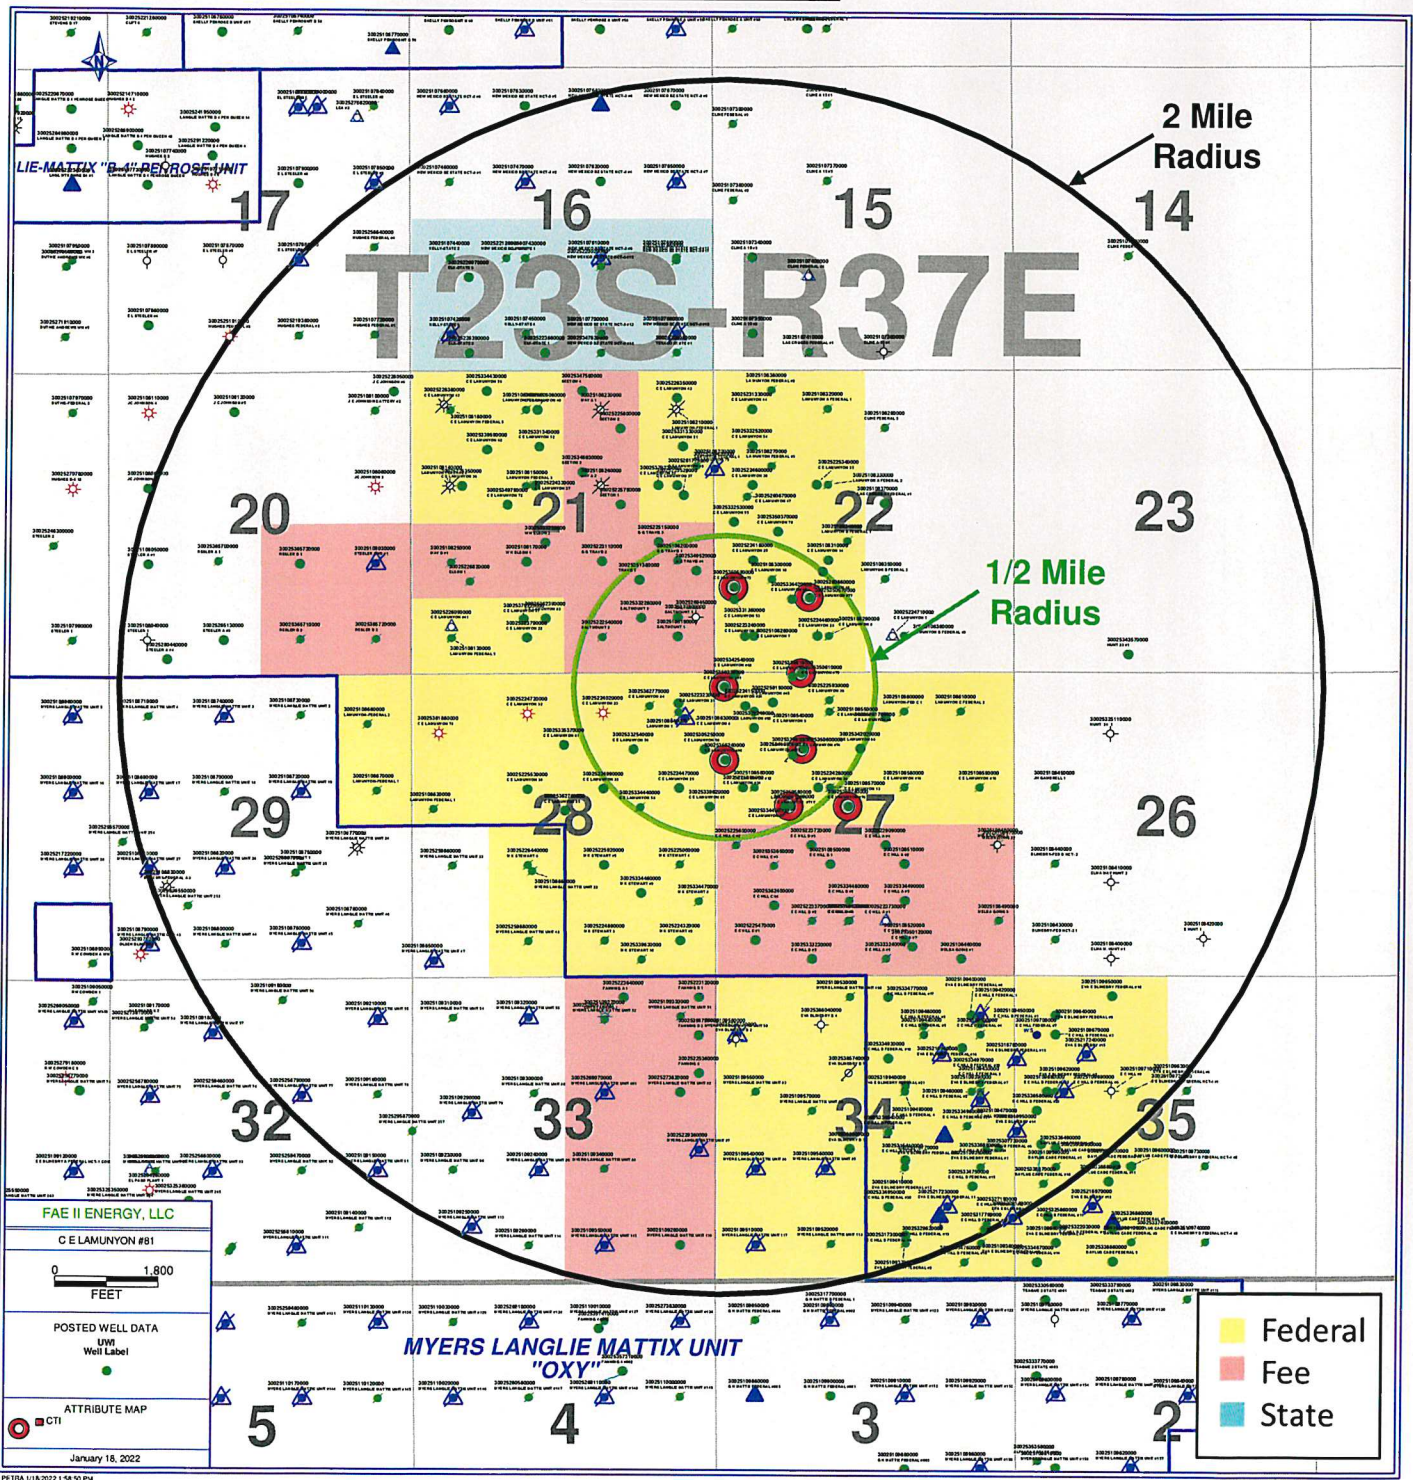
2 Mile Radius

LIE-MATTIX "B-A" PENROSE UNIT

17

16

15

14

T23S-R37E

20

21

22

23

1/2 Mile Radius

29

28

27

26

32

33

34

35

FAE II ENERGY, LLC

C E LAMUNYON #81

0 1,800

FEET

POSTED WELL DATA

UWI
Well Label

ATTRIBUTE MAP

CTI

January 18, 2022

MYERS LANGLIE MATTIX UNIT "OXY"

5

4

3

2

| Federal |
|---|
| Fee |
| State |

PETRA 1/18/2022 1:58:50 PM